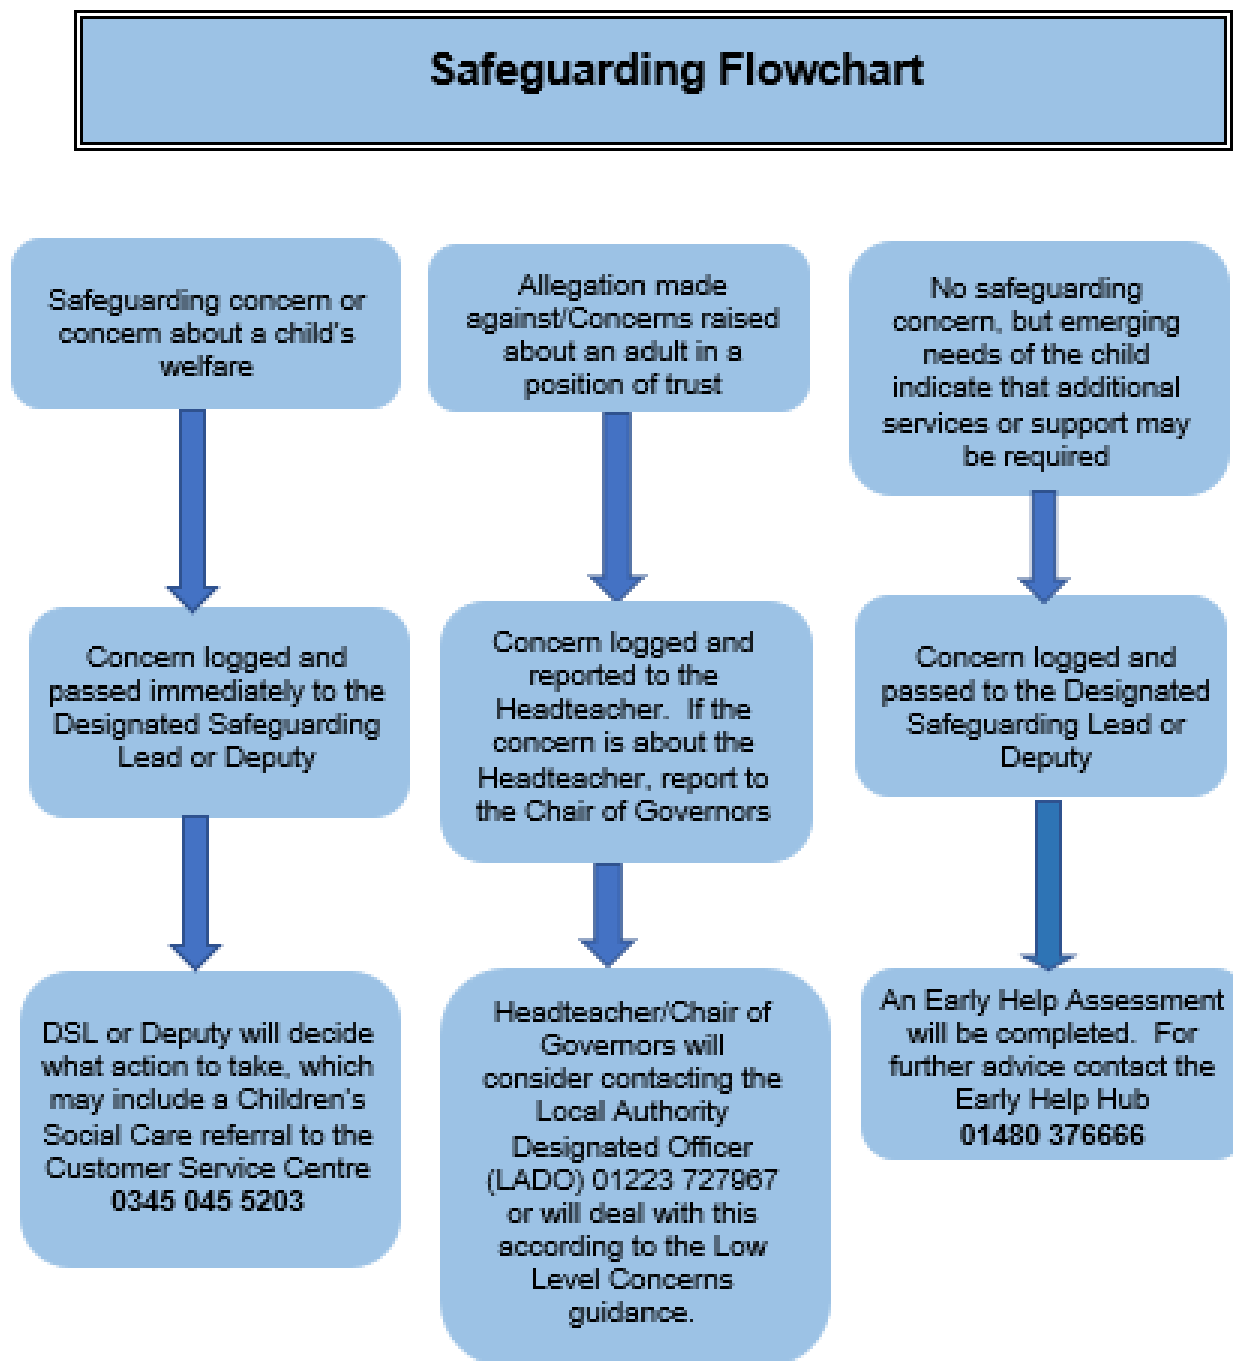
Safeguarding Flowchart

Safeguarding concern or concern about a child's welfare

Concern logged and passed immediately to the Designated Safeguarding Lead or Deputy

DSL or Deputy will decide what action to take, which may include a Children's Social Care referral to the Customer Service Centre 0345 045 5203

Allegation made against/Concerns raised about an adult in a position of trust

Concern logged and reported to the Headteacher. If the concern is about the Headteacher, report to the Chair of Governors

Headteacher/Chair of Governors will consider contacting the Local Authority Designated Officer (LADO) 01223 727967 or will deal with this according to the Low Level Concerns guidance.

No safeguarding concern, but emerging needs of the child indicate that additional services or support may be required

Concern logged and passed to the Designated Safeguarding Lead or Deputy

An Early Help Assessment will be completed. For further advice contact the Early Help Hub 01480 376666